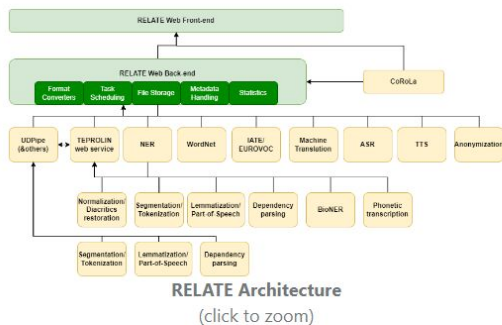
RELATE Web Front-end

RELATE Web Back-end

Format Converters

Task Scheduling

File Storage

Metadata Handling

Statistics

CoRoLa

UDPipe (&others)

TEPROLIN web service

NER

WordNet

IATE/ EUROVOC

Machine Translation

ASR

TTS

Anonymization

Normalization/ Diacritics restoration

Segmentation/ Tokenization

Lemmatization/ Part-of-Speech

Dependency parsing

BioNER

Phonetic transcription

Segmentation/ Tokenization

Lemmatization/ Part-of-Speech

Dependency parsing

RELATE Architecture

(click to zoom)